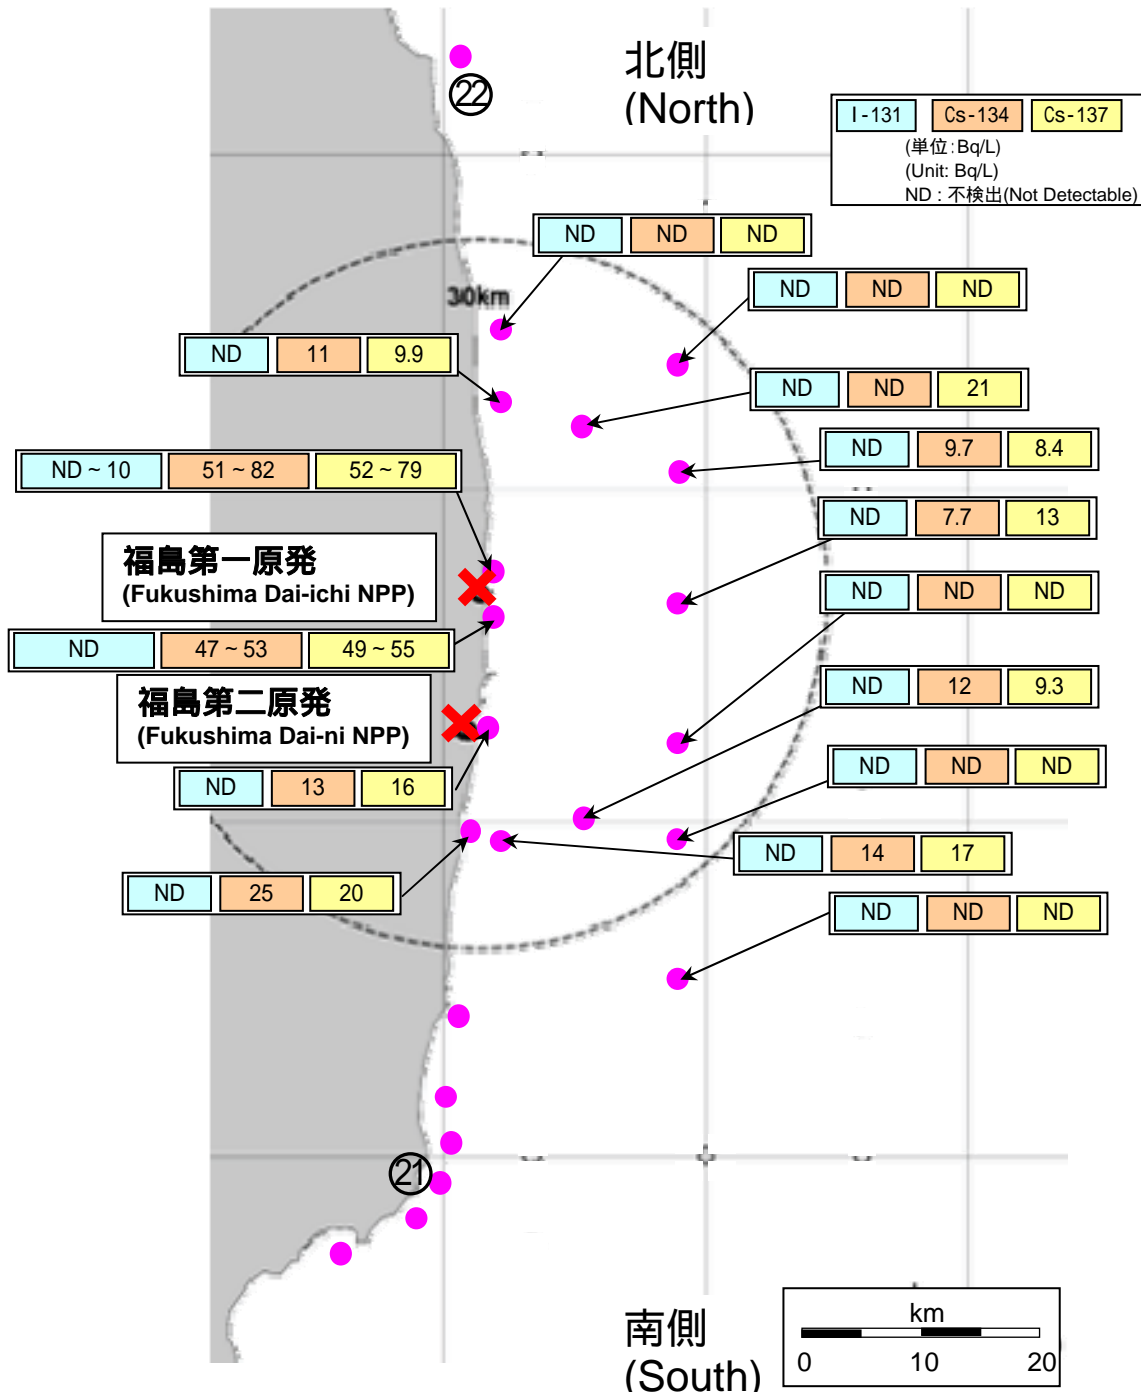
22

北側
(North)

| I-131 | Cs-134 | Cs-137 |
|---|---|---|

(単位:Bq/L)
(Unit: Bq/L)
ND : 不検出(Not Detectable)

30km

| ND | ND | ND |
|---|---|---|

| ND | ND | ND |
|---|---|---|

| ND | 11 | 9.9 |
|---|---|---|

| ND | ND | 21 |
|---|---|---|

| ND ~ 10 | 51 ~ 82 | 52 ~ 79 |
|---|---|---|

| ND | 9.7 | 8.4 |
|---|---|---|

| ND | 7.7 | 13 |
|---|---|---|

福島第一原発
(Fukushima Dai-ichi NPP)

| ND | ND | ND |
|---|---|---|

| ND | 47 ~ 53 | 49 ~ 55 |
|---|---|---|

| ND | 12 | 9.3 |
|---|---|---|

福島第二原発
(Fukushima Dai-ni NPP)

| ND | 13 | 16 |
|---|---|---|

| ND | ND | ND |
|---|---|---|

| ND | 14 | 17 |
|---|---|---|

| ND | 25 | 20 |
|---|---|---|

| ND | ND | ND |
|---|---|---|

21

南側
(South)

km
0 10 20